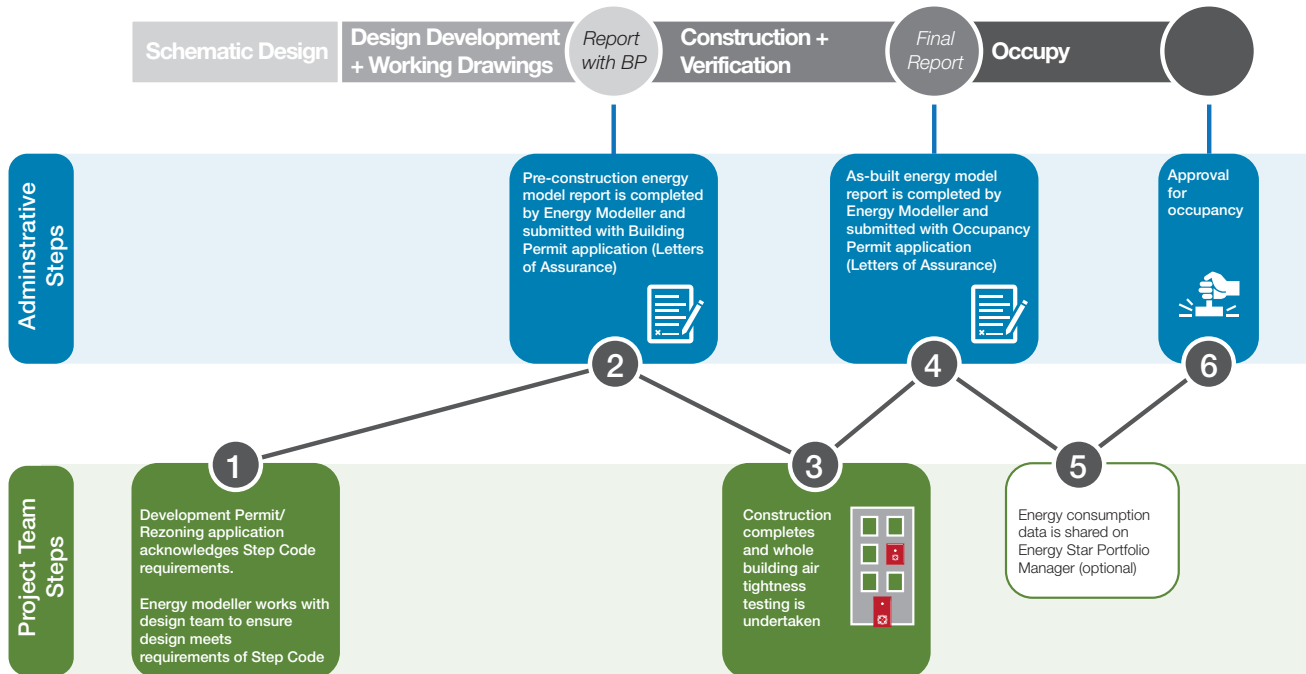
Schematic Design

Design Development + Working Drawings

Report with BP

Construction + Verification

Final Report

Occupy

Adminstrative Steps

Pre-construction energy model report is completed by Energy Modeller and submitted with Building Permit application (Letters of Assurance)

2

As-built energy model report is completed by Energy Modeller and submitted with Occupancy Permit application (Letters of Assurance)

4

Approval for occupancy

6

Project Team Steps

1

Development Permit/ Rezoning application acknowledges Step Code requirements.

Energy modeller works with design team to ensure design meets requirements of Step Code

3

Construction completes and whole building air tightness testing is undertaken

5

Energy consumption data is shared on Energy Star Portfolio Manager (optional)